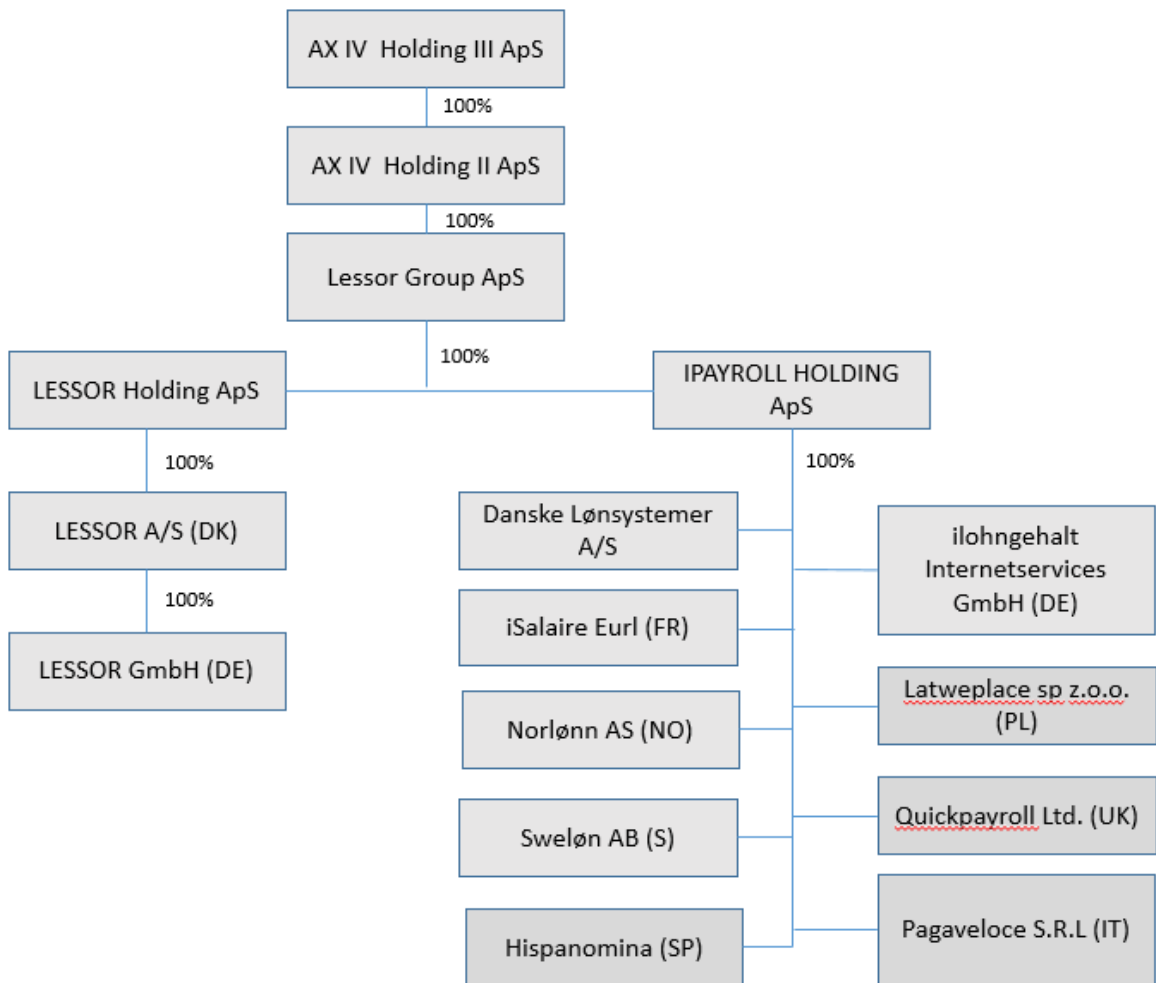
AX IV Holding III ApS

100%

AX IV Holding II ApS

100%

Lessor Group ApS

100%

LESSOR Holding ApS

IPAYROLL HOLDING ApS

100%

LESSOR A/S (DK)

100%

LESSOR GmbH (DE)

100%

Danske Lønsystemer A/S

ilohngehalt Internetservices GmbH (DE)

iSalaire Eurl (FR)

Latweplace sp z.o.o. (PL)

Norlønn AS (NO)

Quickpayroll Ltd. (UK)

Swelønn AB (S)

Hispanomina (SP)

Pagaveloce S.R.L (IT)